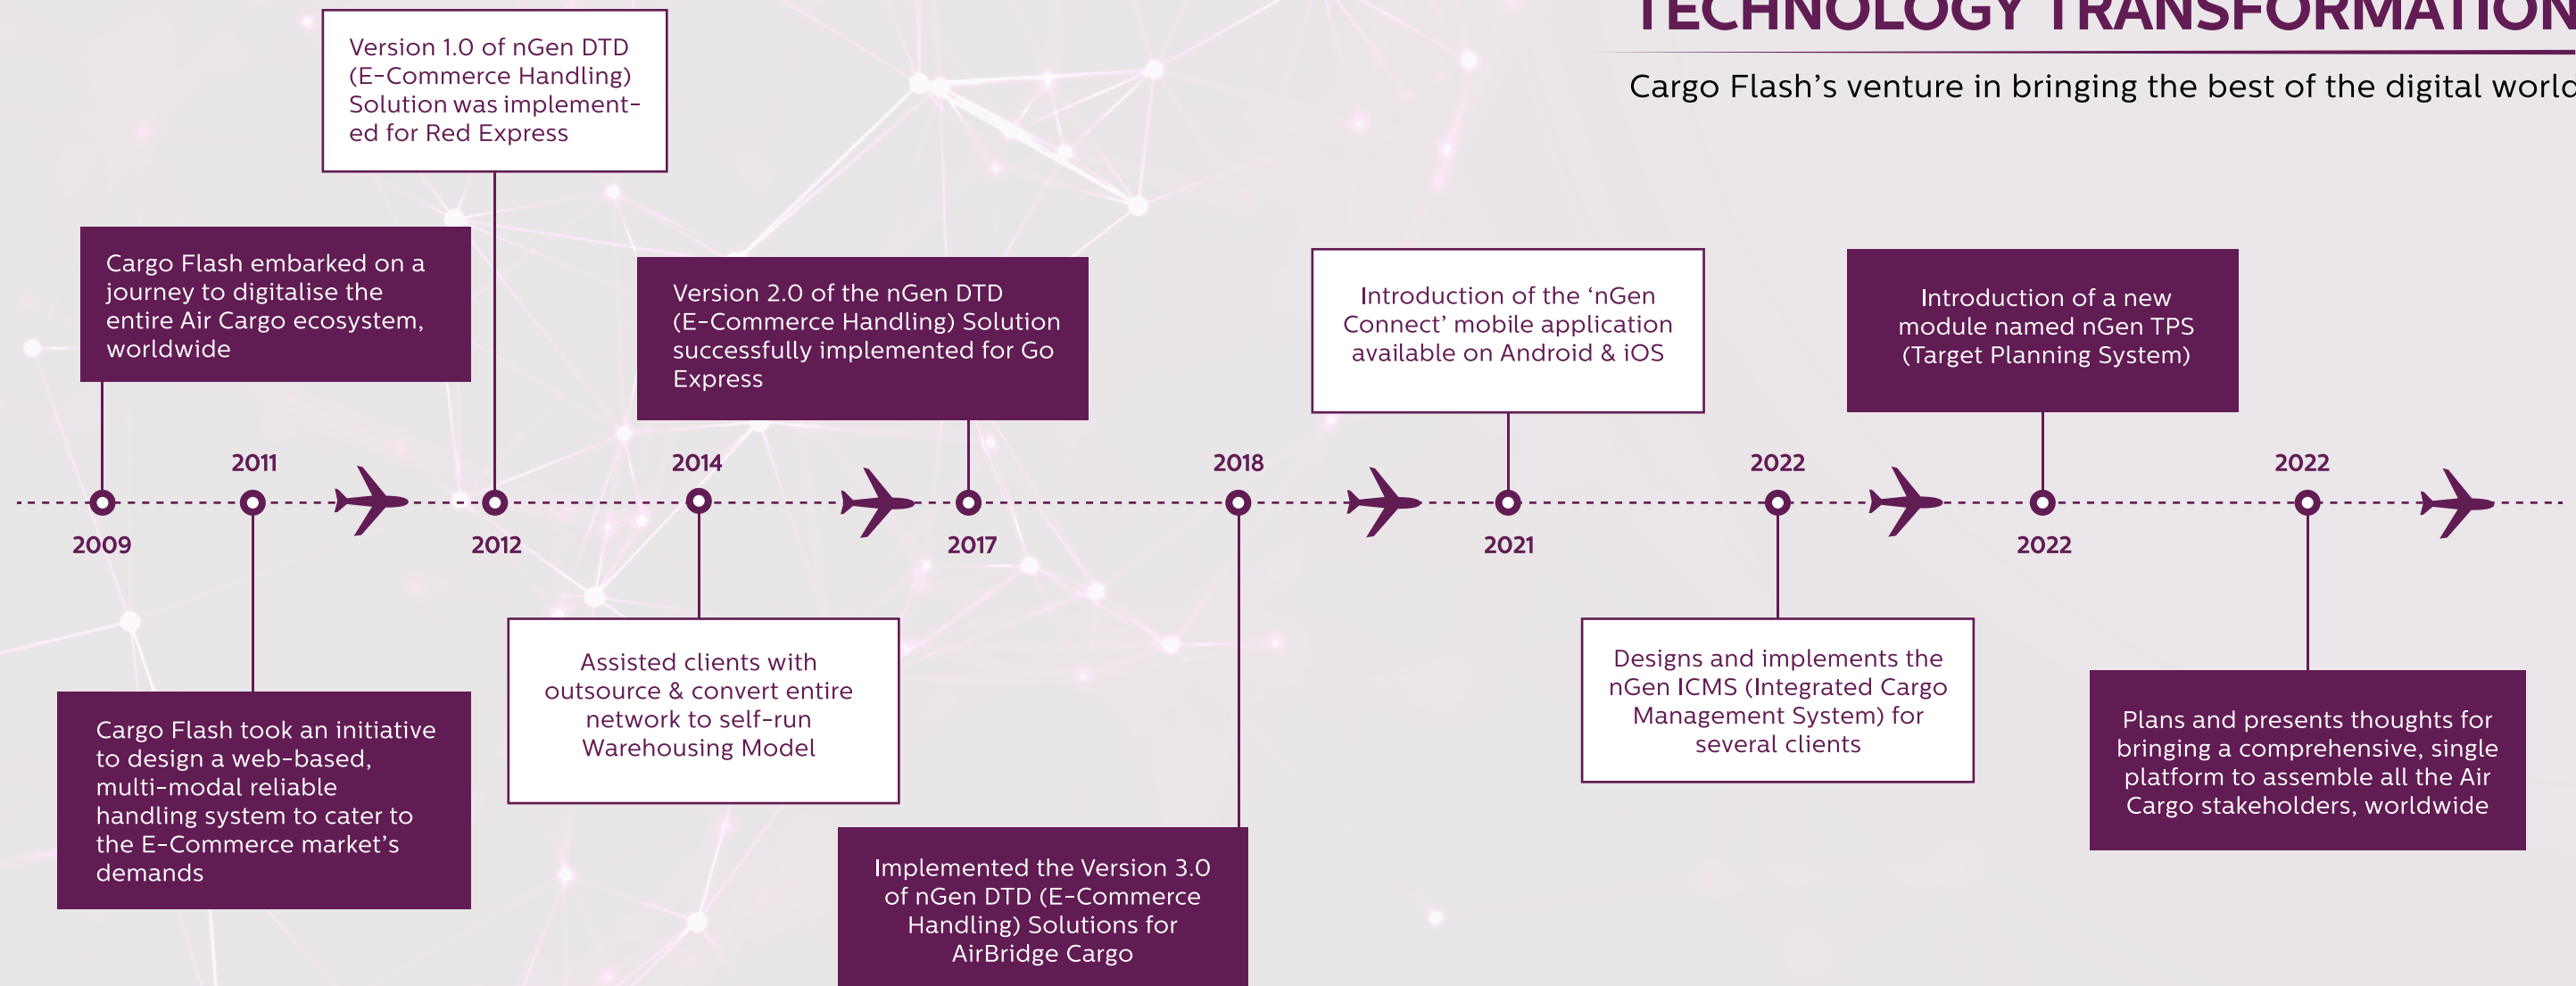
TECHNOLOGY TRANSFORMATION

Cargo Flash's venture in bringing the best of the digital worl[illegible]

Version 1.0 of nGen DTD (E-Commerce Handling) Solution was implemented for Red Express

Cargo Flash embarked on a journey to digitalise the entire Air Cargo ecosystem, worldwide

Version 2.0 of the nGen DTD (E-Commerce Handling) Solution successfully implemented for Go Express

Introduction of the 'nGen Connect' mobile application available on Android & iOS

Introduction of a new module named nGen TPS (Target Planning System)

2011

2014

2018

2022

2022

2009

2012

2017

2021

2022

Cargo Flash took an initiative to design a web-based, multi-modal reliable handling system to cater to the E-Commerce market's demands

Assisted clients with outsource & convert entire network to self-run Warehousing Model

Implemented the Version 3.0 of nGen DTD (E-Commerce Handling) Solutions for AirBridge Cargo

Designs and implements the nGen ICMS (Integrated Cargo Management System) for several clients

Plans and presents thoughts for bringing a comprehensive, single platform to assemble all the Air Cargo stakeholders, worldwide